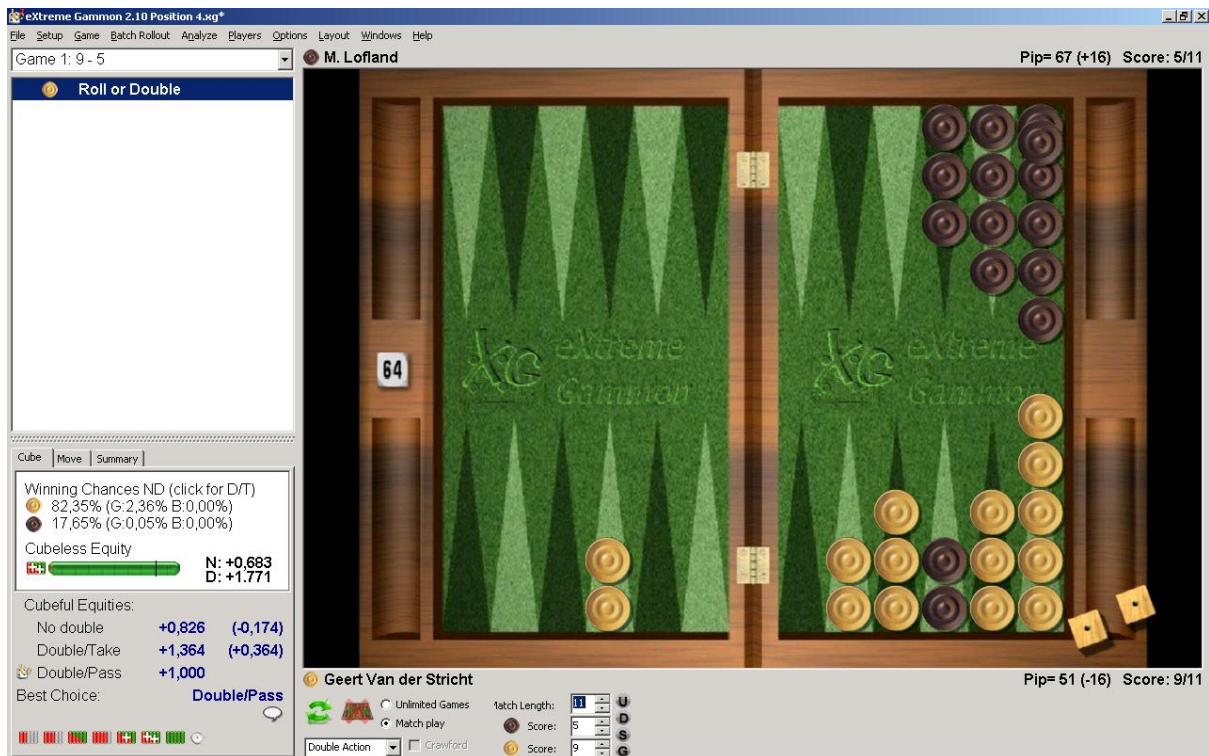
eXtreme Gammon 2.10 Position 4.xg*

File Setup Game Batch Rollout Analyze Players Options Layout Windows Help

Game 1: 9 - 5

Roll or Double

M. Lofland

Pip= 67 (+16) Score: 5/11

64

eXtreme Gammon

eXtreme Gammon

Cube | Move | Summary

Winning Chances ND (click for D/T)
82,35% (G:2,36% B:0,00%)
17,65% (G:0,05% B:0,00%)

Cubeless Equity
N: +0,683
D: +1.771

Cubeful Equities:

| No double | +0,826 | (-0,174) |
|---|---|---|
| Double/Take | +1,364 | (+0,364) |
| Double/Pass | +1,000 | |

Best Choice: Double/Pass

Geert Van der Stricht

Pip= 51 (-16) Score: 9/11

Unlimited Games
Match play

Match Length: 11
Score: 5
Score: 9

U
D
S
G

Double Action

Crawford